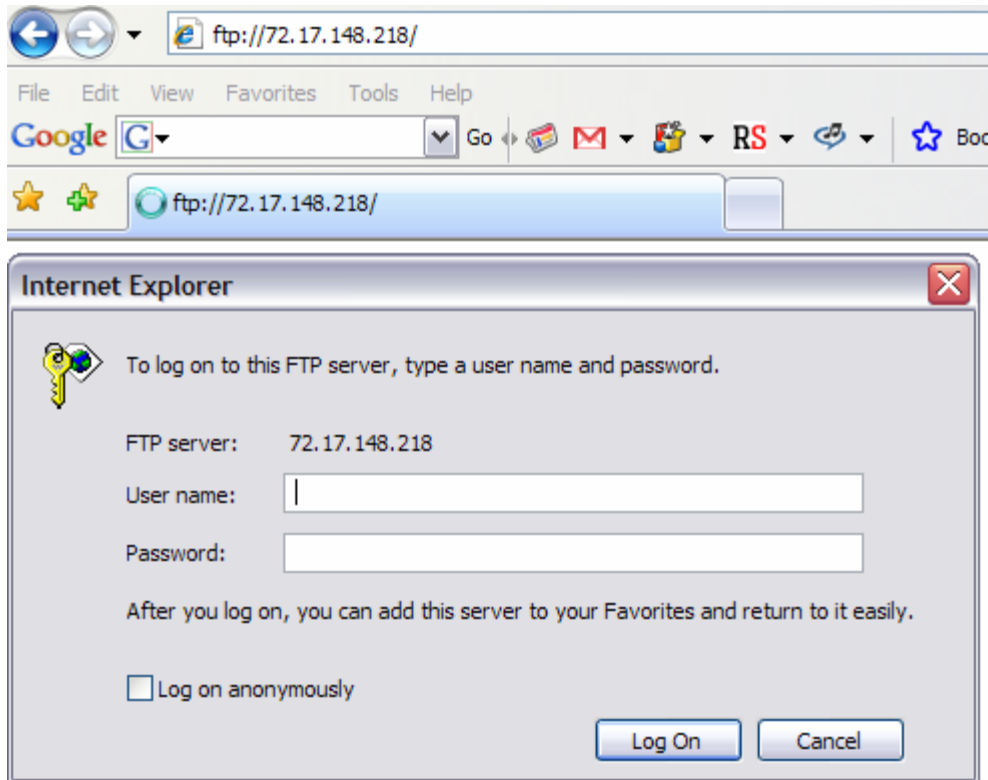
ftp://72.17.148.218/

File Edit View Favorites Tools Help

Google G Go RS Boo

ftp://72.17.148.218/

Internet Explorer

To log on to this FTP server, type a user name and password.

FTP server: 72.17.148.218

User name:

Password:

After you log on, you can add this server to your Favorites and return to it easily.

Log on anonymously

Log On Cancel